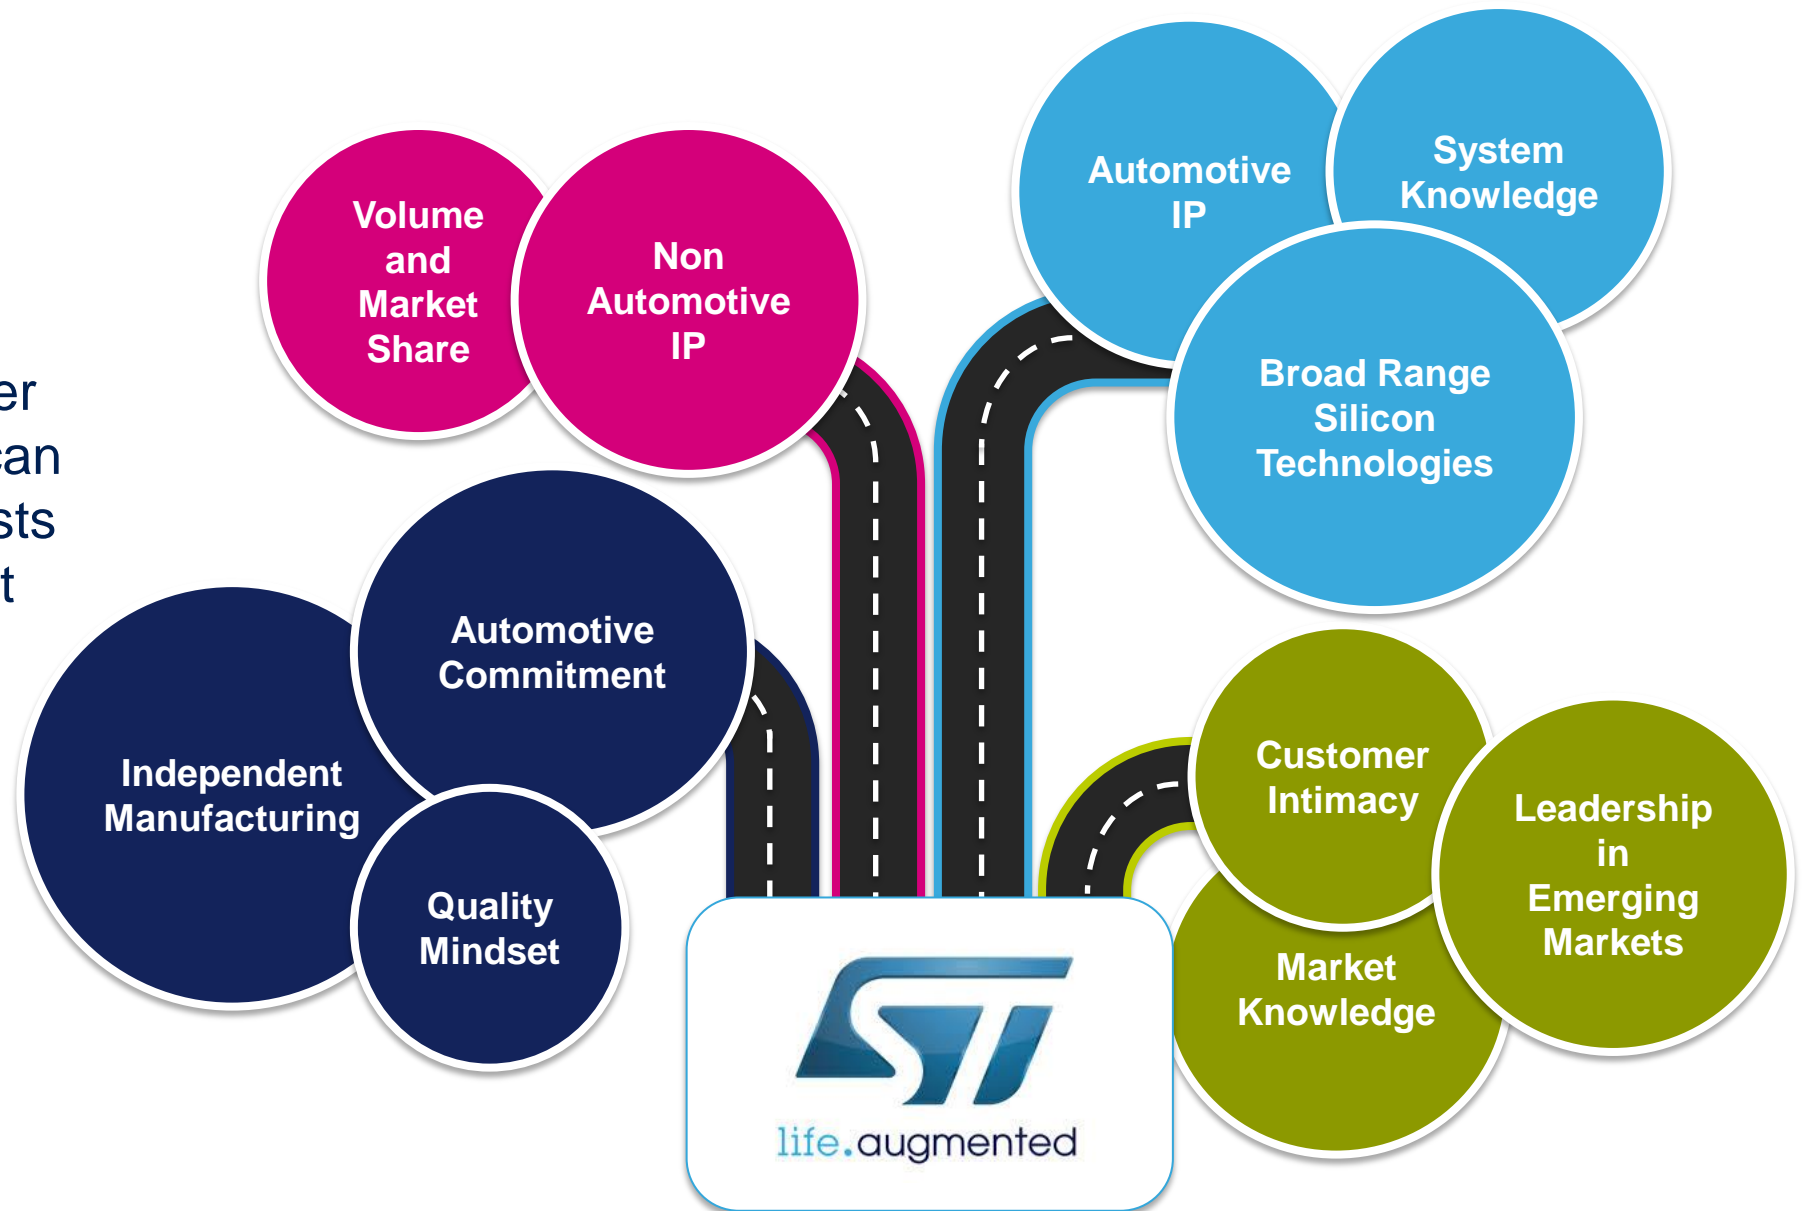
er
an
sts
t

Volume and Market Share

Non Automotive IP

Automotive IP

System Knowledge

Broad Range Silicon Technologies

Automotive Commitment

Independent Manufacturing

Quality Mindset

Customer Intimacy

Leadership in Emerging Markets

Market Knowledge

life.augmented